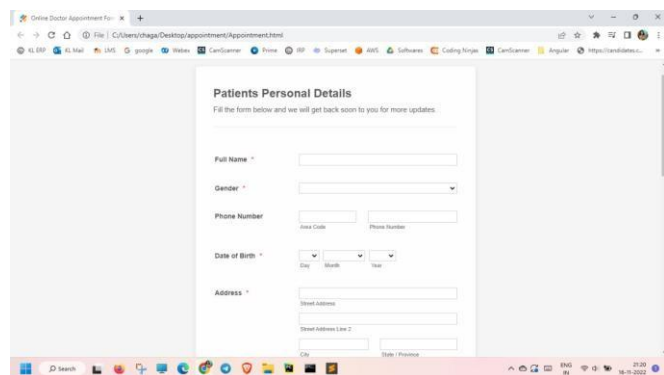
Online Doctor Appointment For ×  +

File | C:/Users/chaga/Desktop/appointment/Appointment.html

KL ERP  KL Mail  LMS  google  Webex  CamScanner  Prime  IRP  Superset  AWS  Softwares  Coding Ninjas  CamScanner  Angular  https://candidates.c...

Patients Personal Details

Fill the form below and we will get back soon to you for more updates.

Full Name *

Gender *

Phone Number

Area Code

Phone Number

Date of Birth *

Day

Month

Year

Address *

Street Address

Street Address Line 2

City

State / Province

Search

ENG IN

21:20
16-11-2022